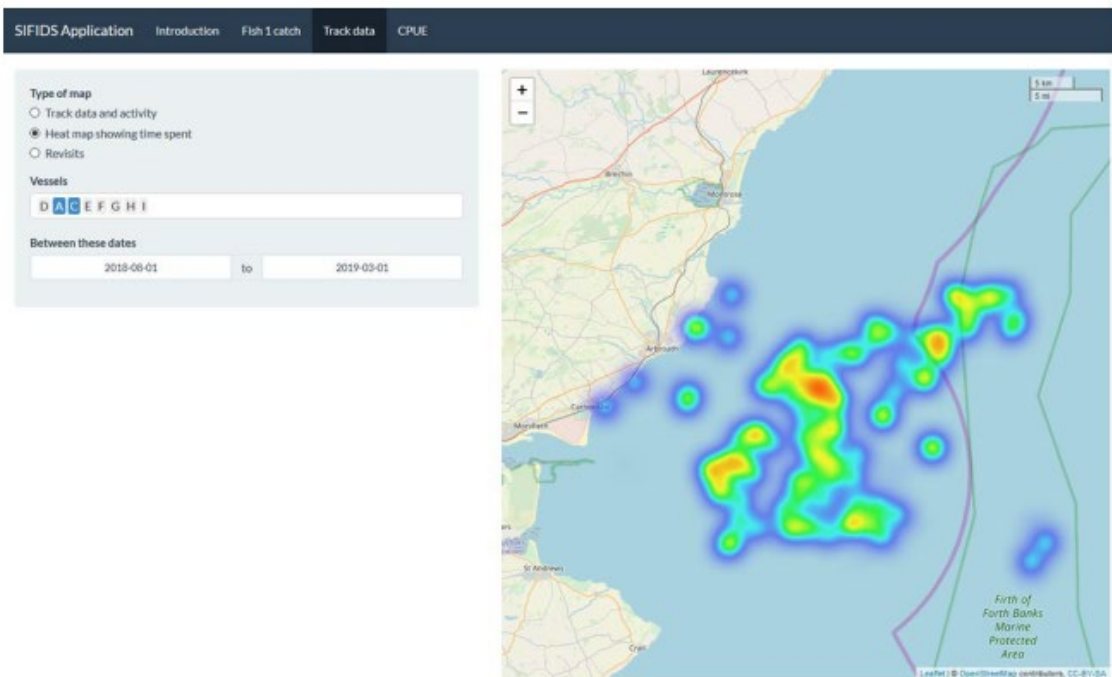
SIFIDS Application Introduction Fish 1 catch Track data CPUE

Type of map
Track data and activity
Heat map showing time spent
Revisits

Vessels
D A C E F G H I

Between these dates
2018-08-01 to 2019-03-01

+
−

5 km
5 mi

Laurencekirk
Brechin
Montrose
Arbroath
Carnoustie
Monifieth
St Andrews
Crail

Firth of Forth Banks Marine Protected Area

Leaflet | © OpenStreetMap contributors, CC-BY-SA